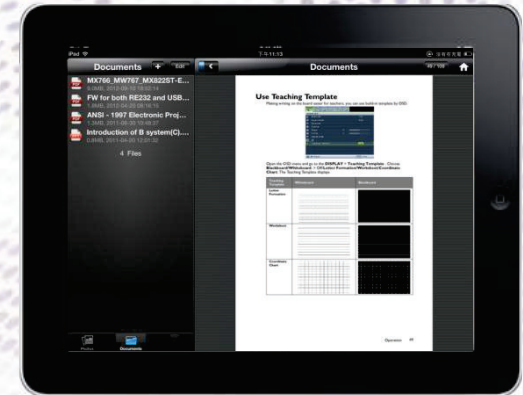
iPad
7:11:13
Documents
+
Edit
Documents
MX766_MW767_MX822ST-E...
5.6MB, 2012-08-10 18:02:14
FW for both RE232 and USB...
1.2MB, 2012-04-20 08:16:15
ANSI - 1997 Electronic Proj...
1.3MB, 2011-08-30 15:46:37
Introduction of B system(C)....
0.8MB, 2011-04-20 12:01:32
4 Files
Photos
Documents

Use Teaching Template

Making writing on the board easier for teachers, you can use built-in templates by OSD.

Open the OSD menu and go to the DISPLAY > Teaching Template. Choose Blackboard/Whiteboard > Off/Letter Formation/Worksheet/Coordinate Chart. The Teaching Template display.

| Teaching Template | Whiteboard | Blackboard |
|---|---|---|
| Letter Formation | | |
| Worksheet | | |
| Coordinate Chart | | |

Operation 49